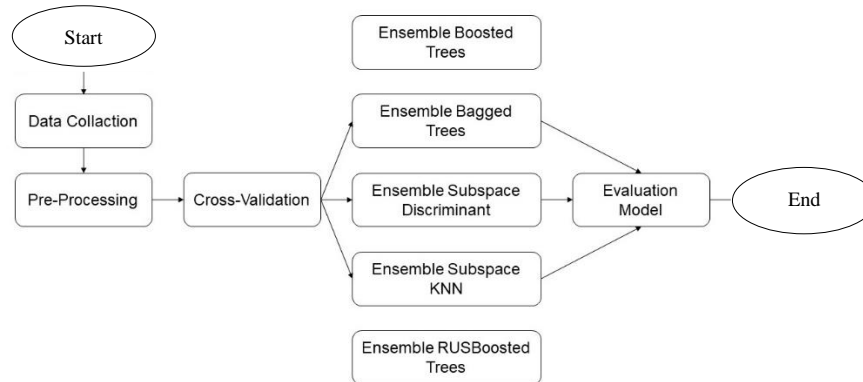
Start

Data Collaction

Pre-Processing

Cross-Validation

Ensemble Boosted Trees

Ensemble Bagged Trees

Ensemble Subspace Discriminant

Ensemble Subspace KNN

Ensemble RUSBoosted Trees

Evaluation Model

End